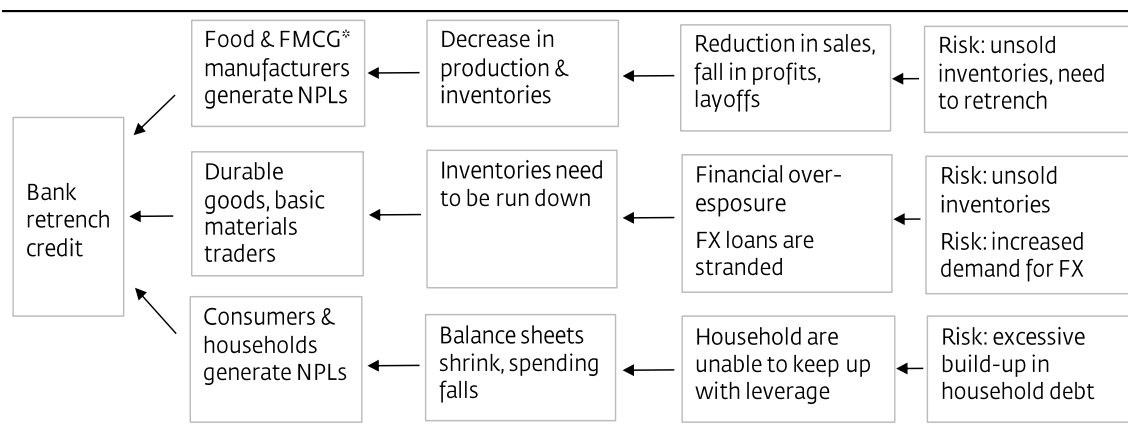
Bank retrench credit

Food & FMCG* manufacturers generate NPLs

Decrease in production & inventories

Reduction in sales, fall in profits, layoffs

Risk: unsold inventories, need to retrench

Durable goods, basic materials traders

Inventories need to be run down

Financial overesposure

FX loans are stranded

Risk: unsold inventories

Risk: increased demand for FX

Consumers & households generate NPLs

Balance sheets shrink, spending falls

Household are unable to keep up with leverage

Risk: excessive build-up in household debt